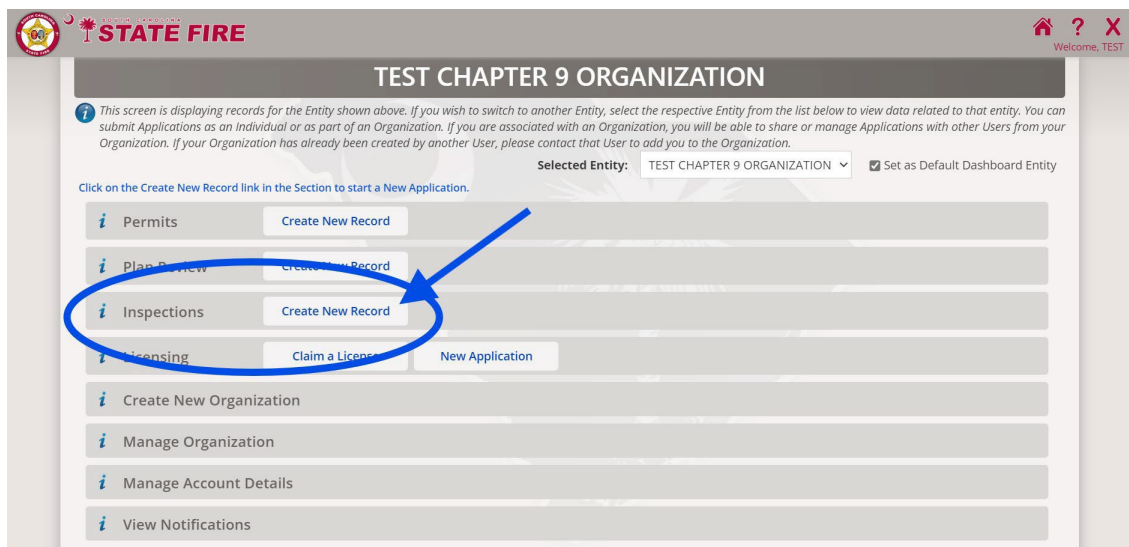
SOUTH CAROLINA STATE FIRE

? X
Welcome, TEST

TEST CHAPTER 9 ORGANIZATION

This screen is displaying records for the Entity shown above. If you wish to switch to another Entity, select the respective Entity from the list below to view data related to that entity. You can submit Applications as an Individual or as part of an Organization. If you are associated with an Organization, you will be able to share or manage Applications with other Users from your Organization. If your Organization has already been created by another User, please contact that User to add you to the Organization.

Selected Entity: TEST CHAPTER 9 ORGANIZATION

Set as Default Dashboard Entity

Click on the Create New Record link in the Section to start a New Application.

i Permits Create New Record

i Plan Review Create New Record

i Inspections Create New Record

i Licensing Claim a License New Application

i Create New Organization

i Manage Organization

i Manage Account Details

i View Notifications